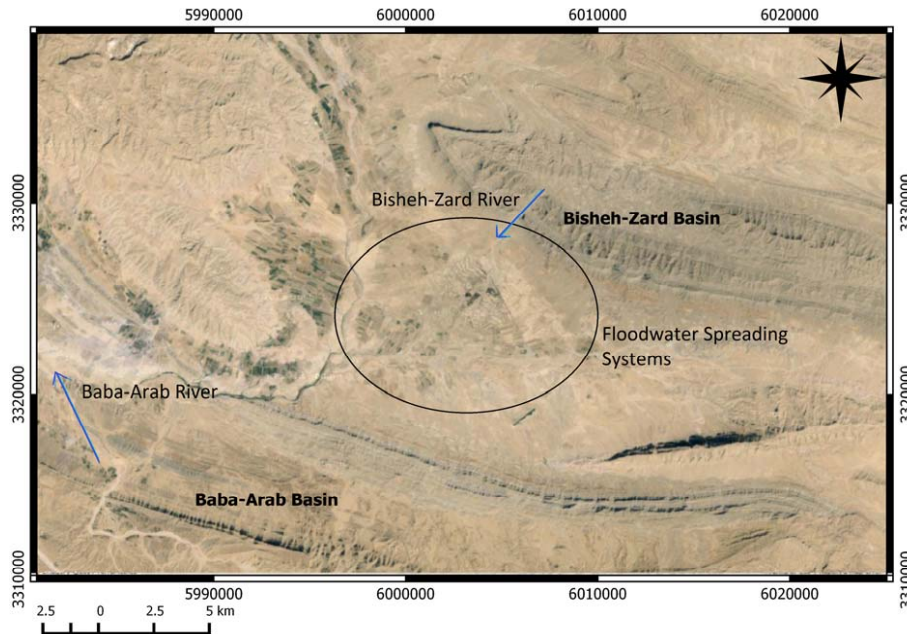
5990000 6000000 6010000 6020000

3330000

Bisheh-Zard River

Bisheh-Zard Basin

3330000

Floodwater Spreading Systems

3320000

Baba-Arab River

3320000

Baba-Arab Basin

3310000

5990000 6000000 6010000 6020000

3310000

2.5 0 2.5 5 km